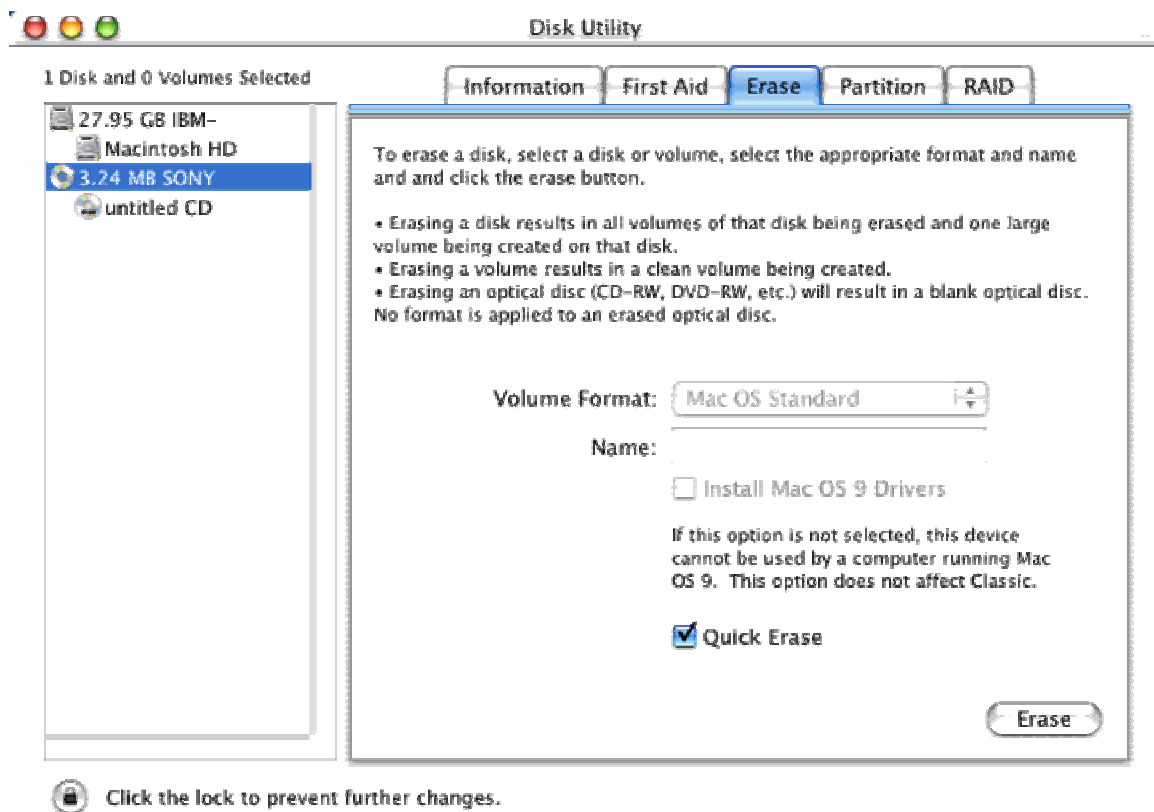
Disk Utility

1 Disk and 0 Volumes Selected

27.95 GB IBM-
Macintosh HD
3.24 MB SONY
untitled CD

Information | First Aid | Erase | Partition | RAID

To erase a disk, select a disk or volume, select the appropriate format and name and and click the erase button.

• Erasing a disk results in all volumes of that disk being erased and one large volume being created on that disk.
• Erasing a volume results in a clean volume being created.
• Erasing an optical disc (CD-RW, DVD-RW, etc.) will result in a blank optical disc. No format is applied to an erased optical disc.

Volume Format: Mac OS Standard

Name:

Install Mac OS 9 Drivers

If this option is not selected, this device cannot be used by a computer running Mac OS 9. This option does not affect Classic.

Quick Erase

Erase

Click the lock to prevent further changes.